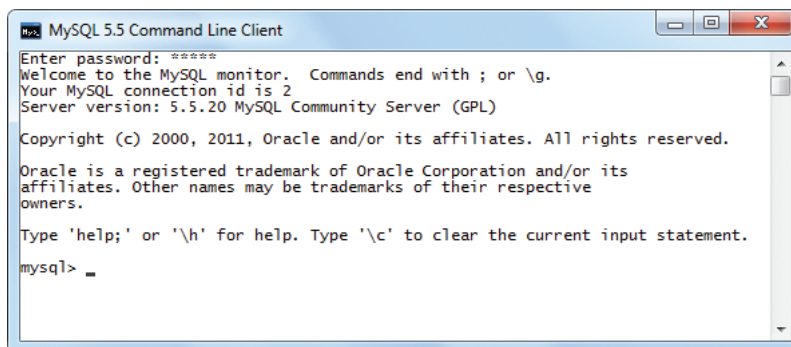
MySQL 5.5 Command Line Client

Enter password: *****
Welcome to the MySQL monitor. Commands end with ; or \g.
Your MySQL connection id is 2
Server version: 5.5.20 MySQL Community Server (GPL)

Copyright (c) 2000, 2011, Oracle and/or its affiliates. All rights reserved.

Oracle is a registered trademark of Oracle Corporation and/or its affiliates. Other names may be trademarks of their respective owners.

Type 'help;' or '\h' for help. Type '\c' to clear the current input statement.

mysql> _